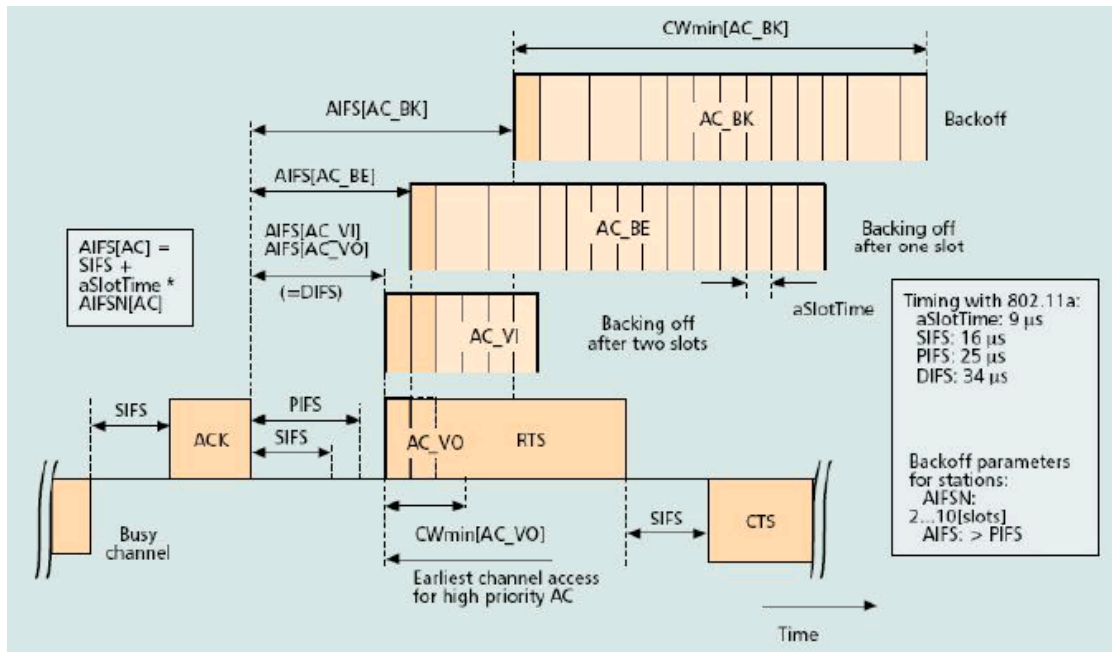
CWmin[AC_BK]

AIFS[AC_BK]

AC_BK

Backoff

AIFS[AC_BE]

AC_BE

Backing off after one slot

AIFS[AC] = SIFS + aSlotTime * AIFSN[AC]

AIFS[AC_VI]
AIFS[AC_VO]

(=DIFS)

aSlotTime

AC_VI

Backing off after two slots

Timing with 802.11a:
aSlotTime: 9 μs
SIFS: 16 μs
PIFS: 25 μs
DIFS: 34 μs

SIFS

ACK

PIFS

SIFS

AC_VO

RTS

Backoff parameters for stations:
AIFSN: 2...10[slots]
AIFS: > PIFS

Busy channel

CWmin[AC_VO]

SIFS

CTS

Earliest channel access for high priority AC

Time